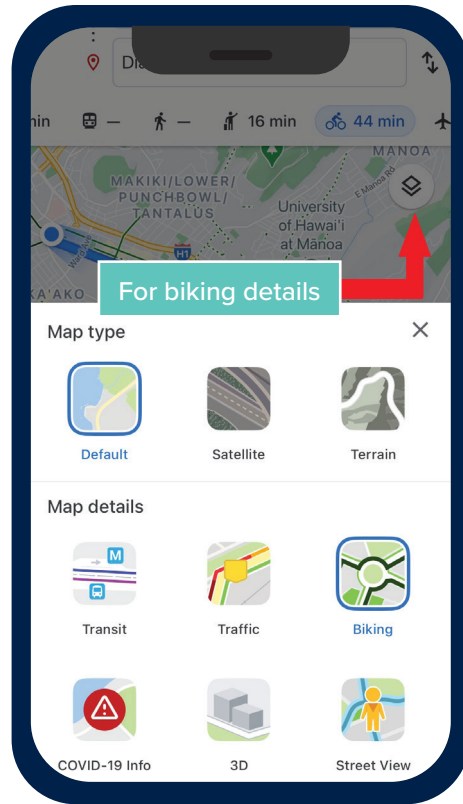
Di

nin — — 16 min 44 min

MAKIKI/LOWER/ PUNCHBOWL/ TANTALUS

University of Hawaiʻi at Manoa

MANOA

E Manoa Rd

H1

KAʻAKO

For biking details

Map type

Default

Satellite

Terrain

Map details

M

Transit

Traffic

Biking

COVID-19 Info

3D

Street View